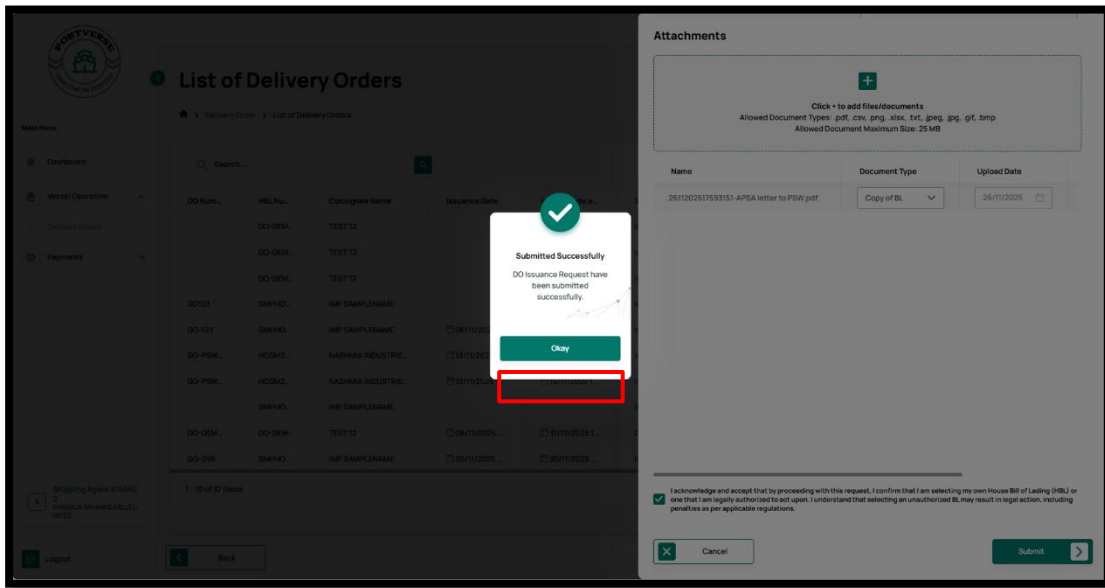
PORTVERSE

List of Delivery Orders

Main Menu

Dashboard

Vessel Operation

Delivery Orders

Payments

Delivery Order > List of Delivery Orders

Search...

| DO Num... | HBL Nu... | Consignee Name | Issuance Date |
|---|---|---|---|
| | DO-DEM... | TEST12 | |
| | DO-DEM... | TEST12 | |
| | DO-DEM... | TEST12 | |
| 00123 | SMPHO... | IMP SAMPLENAME | |
| DO-123 | SMPHO... | IMP SAMPLENAME | 06/11/2025 |
| DO-PSW... | HOSM2... | NASHMIA INDUSTRIE... | 13/11/2025 |
| DO-PSW... | HOSM2... | NASHMIA INDUSTRIE... | 13/11/2025 |
| | SMPHO... | IMP SAMPLENAME | |
| DO-DEM... | DO-DEM... | TEST12 | 06/11/2025 ... |
| DO-098 | SMPHO... | IMP SAMPLENAME | 06/11/2025 ... |

1 - 10 of 37 items

Shipping Agent 41882

Logout

Back

Submitted Successfully

DO Issuance Request have been submitted successfully.

Okay

Attachments

Click + to add files/documents
Allowed Document Types: .pdf, .csv, .png, .xlsx, .txt, .jpeg, .jpg, .gif, .bmp
Allowed Document Maximum Size: 25 MB

| Name | Document Type | Upload Date |
|---|---|---|
| 2611202517593151-APSA letter to PSW.pdf | Copy of BL | 25/11/2025 |

I acknowledge and accept that by proceeding with this request, I confirm that I am selecting my own House Bill of Lading (HBL) or one that I am legally authorized to act upon. I understand that selecting an unauthorized BL may result in legal action, including penalties as per applicable regulations.

Cancel

Submit